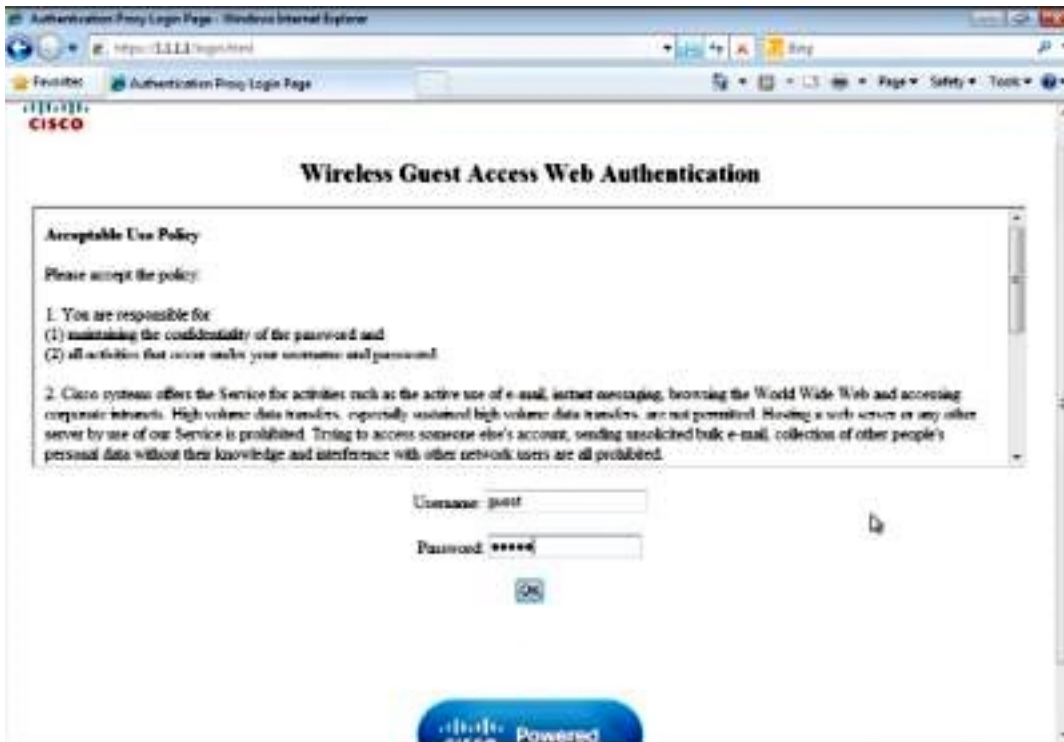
Authentication Proxy Login Page - Windows Internet Explorer

https://1.1.1.1/login.html

Bing

Favorites

Authentication Proxy Login Page

Page ▾ Safety ▾ Tools ▾

CISCO

Wireless Guest Access Web Authentication

Acceptable Use Policy

Please accept the policy:

1. You are responsible for
(1) maintaining the confidentiality of the password and
(2) all activities that occur under your username and password.

2. Cisco systems offers the Service for activities such as the active use of e-mail, instant messaging, browsing the World Wide Web and accessing corporate intranets. High volume data transfers, especially sustained high volume data transfers, are not permitted. Hosting a web server or any other server by use of our Service is prohibited. Trying to access someone else's account, sending unsolicited bulk e-mail, collection of other people's personal data without their knowledge and interference with other network users are all prohibited.

Username: guest

Password: *****

OK

CISCO Powered